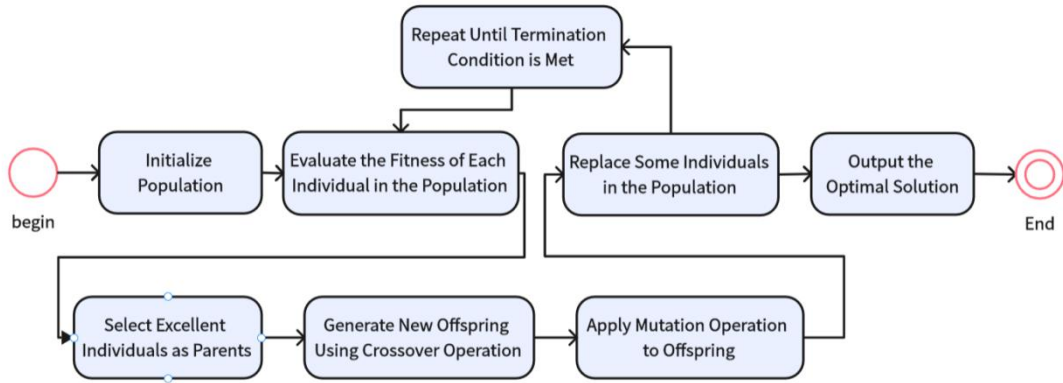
Repeat Until Termination Condition is Met

begin

Initialize Population

Evaluate the Fitness of Each Individual in the Population

Replace Some Individuals in the Population

Output the Optimal Solution

End

Select Excellent Individuals as Parents

Generate New Offspring Using Crossover Operation

Apply Mutation Operation to Offspring